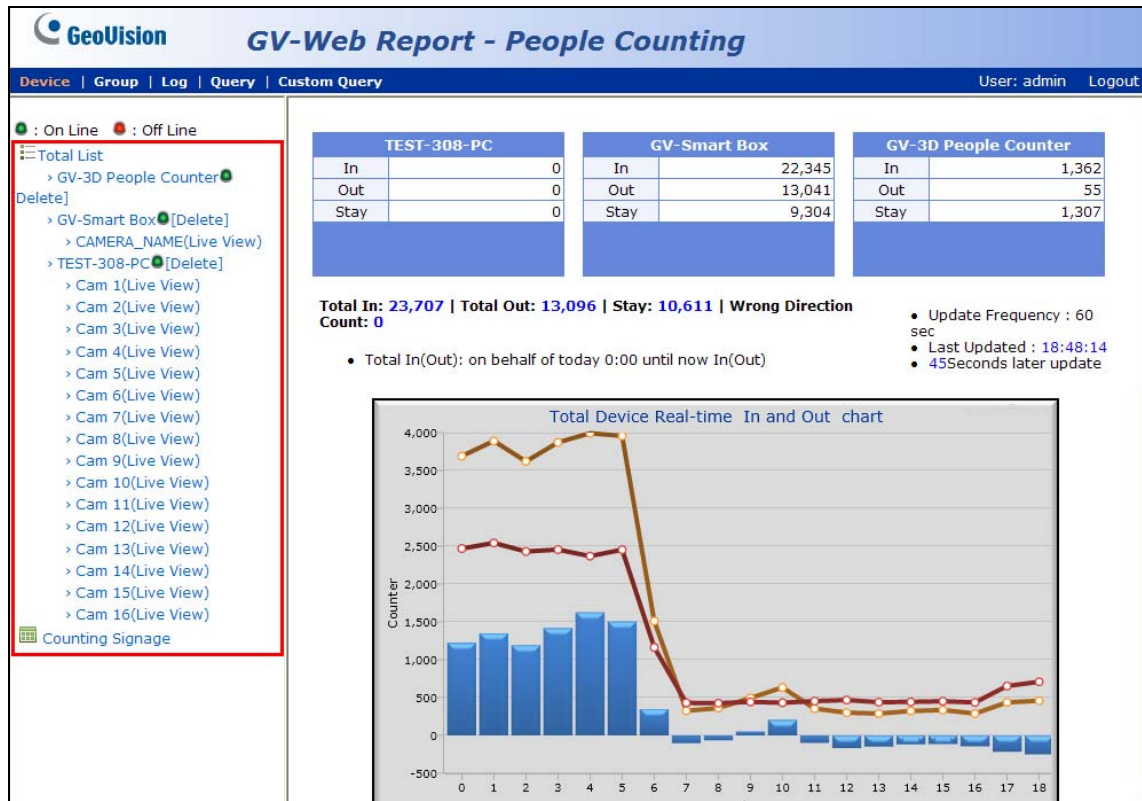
GeoVision GV-Web Report - People Counting

Device | Group | Log | Query | Custom Query

User: admin Logout

: On Line : Off Line

Total List
› GV-3D People Counter [Delete]
› GV-Smart Box [Delete]
› CAMERA_NAME(Live View)
› TEST-308-PC [Delete]
› Cam 1(Live View)
› Cam 2(Live View)
› Cam 3(Live View)
› Cam 4(Live View)
› Cam 5(Live View)
› Cam 6(Live View)
› Cam 7(Live View)
› Cam 8(Live View)
› Cam 9(Live View)
› Cam 10(Live View)
› Cam 11(Live View)
› Cam 12(Live View)
› Cam 13(Live View)
› Cam 14(Live View)
› Cam 15(Live View)
› Cam 16(Live View)
Counting Signage

| TEST-308-PC | |
|---|---|
| In | 0 |
| Out | 0 |
| Stay | 0 |

| GV-Smart Box | |
|---|---|
| In | 22,345 |
| Out | 13,041 |
| Stay | 9,304 |

| GV-3D People Counter | |
|---|---|
| In | 1,362 |
| Out | 55 |
| Stay | 1,307 |

Total In: 23,707 | Total Out: 13,096 | Stay: 10,611 | Wrong Direction Count: 0

• Total In(Out): on behalf of today 0:00 until now In(Out)

• Update Frequency : 60 sec
• Last Updated : 18:48:14
• 45Seconds later update

Total Device Real-time In and Out chart

Counter

4,000
3,500
3,000
2,500
2,000
1,500
1,000
500
0
-500

0 1 2 3 4 5 6 7 8 9 10 11 12 13 14 15 16 17 18